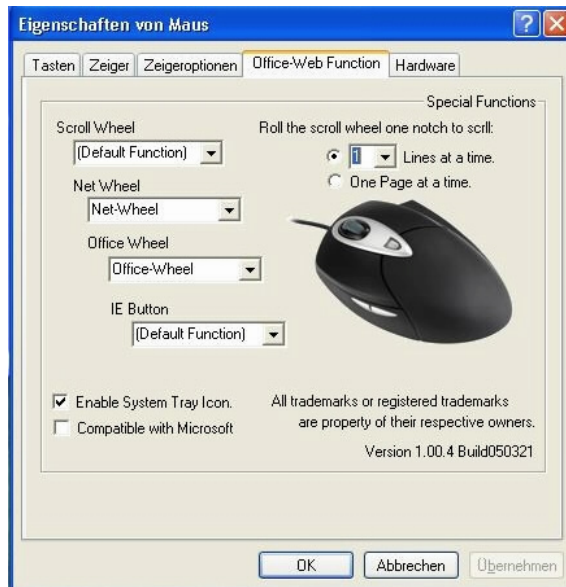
Eigenschaften von Maus

Tasten | Zeiger | Zeigeroptionen | Office-Web Function | Hardware

Special Functions

Scroll Wheel
(Default Function)

Roll the scroll wheel one notch to scrll:
1 Lines at a time.
One Page at a time.

Net Wheel
Net-Wheel

Office Wheel
Office-Wheel

IE Button
(Default Function)

Enable System Tray Icon.
Compatible with Microsoft

All trademarks or registered trademarks are property of their respective owners.

Version 1.00.4 Build050321

OK | Abbrechen | Übernehmen